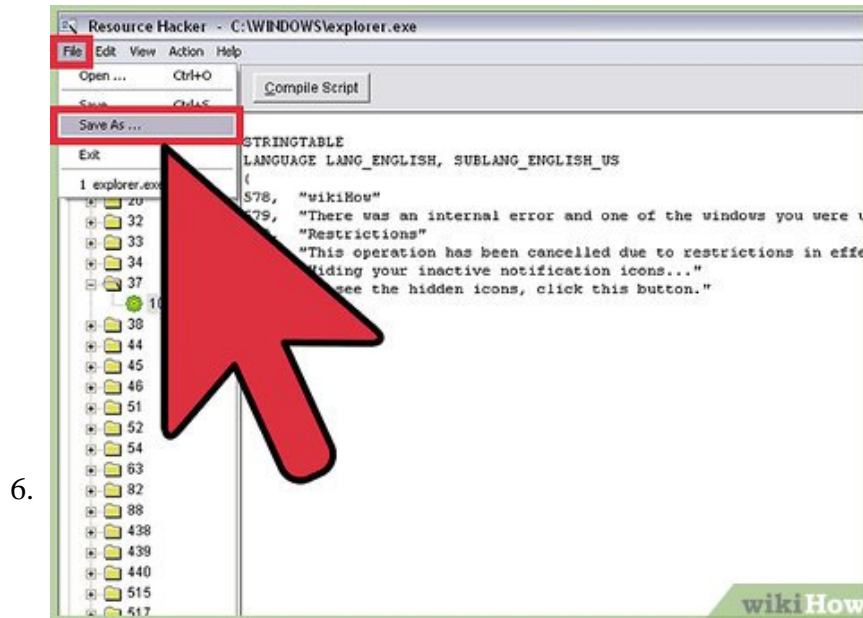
6.

Resource Hacker - C:\WINDOWS\explorer.exe

File Edit View Action Help

Open ... Ctrl+O

Save Ctrl+S

Save As ...

Exit

1 explorer.exe

Compile Script

STRINGTABLE
LANGUAGE LANG_ENGLISH, SUBLANG_ENGLISH_US
{
578, "wikiHow"
579, "There was an internal error and one of the windows you were u
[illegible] "Restrictions"
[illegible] "This operation has been cancelled due to restrictions in effe
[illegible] "Hiding your inactive notification icons..."
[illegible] see the hidden icons, click this button."

20
32
33
34
37
10
38
44
45
46
51
52
54
63
82
88
438
439
440
515
517

wikiHow